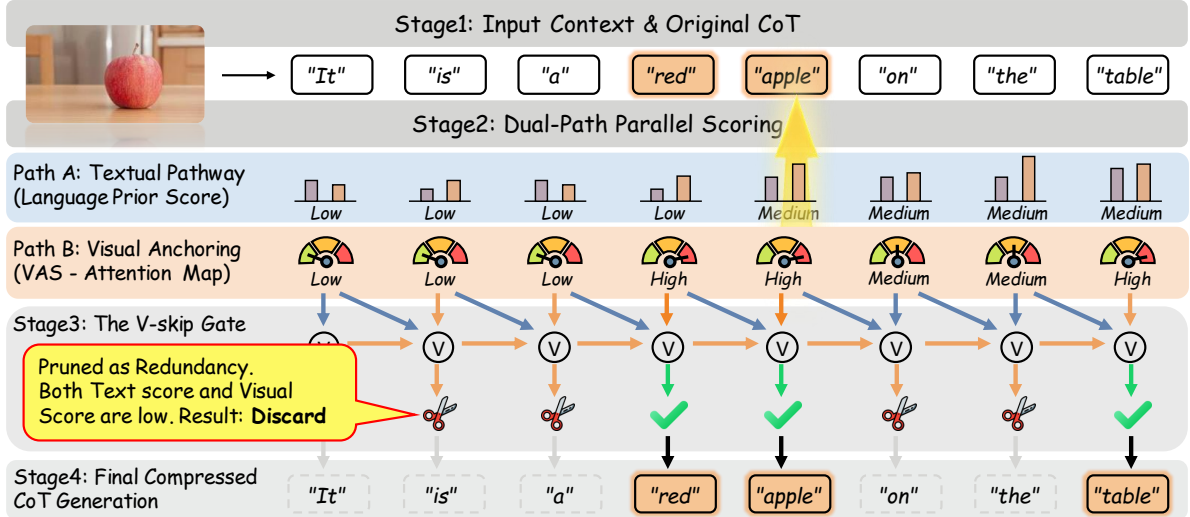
Stage1: Input Context & Original CoT

"It" "is" "a" "red" "apple" "on" "the" "table"

Stage2: Dual-Path Parallel Scoring

Path A: Textual Pathway (Language Prior Score)

Low Low Low Low Medium Medium Medium Medium

Path B: Visual Anchoring (VAS - Attention Map)

Low Low Low High High Medium Medium High

Stage3: The V-skip Gate

V V V V V V V V

Pruned as Redundancy. Both Text score and Visual Score are low. Result: **Discard**

Stage4: Final Compressed CoT Generation

"It" "is" "a" "red" "apple" "on" "the" "table"